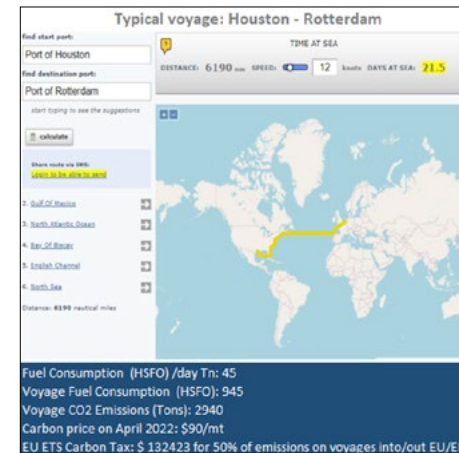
Typical voyage: Houston - Rotterdam

find start port:
Port of Houston
find destination port:
Port of Rotterdam
start typing to see the suggestions
calculate
Share route via SMS:
Login to be able to send

2. Gulf Of Mexico
3. North Atlantic Ocean
4. Bay Of Biscay
5. English Channel
6. North Sea
Distance: 6190 nautical miles

TIME AT SEA
DISTANCE: 6190 nm SPEED: 12 knots DAYS AT SEA: 21.5

Fuel Consumption (HSFO) /day Tn: 45
Voyage Fuel Consumption (HSFO): 945
Voyage CO2 Emissions (Tons): 2940
Carbon price on April 2022: $90/mt
EU ETS Carbon Tax: $ 132423 for 50% of emissions on voyages into/out EU/E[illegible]